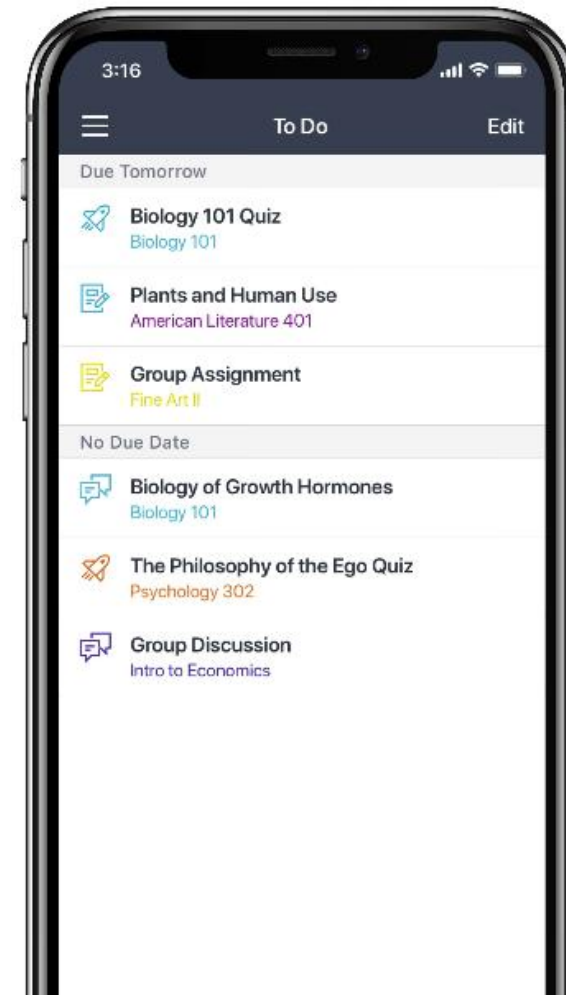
3:16

To Do

Edit

Due Tomorrow

Biology 101 Quiz
Biology 101

Plants and Human Use
American Literature 401

Group Assignment
Fine Art II

No Due Date

Biology of Growth Hormones
Biology 101

The Philosophy of the Ego Quiz
Psychology 302

Group Discussion
Intro to Economics